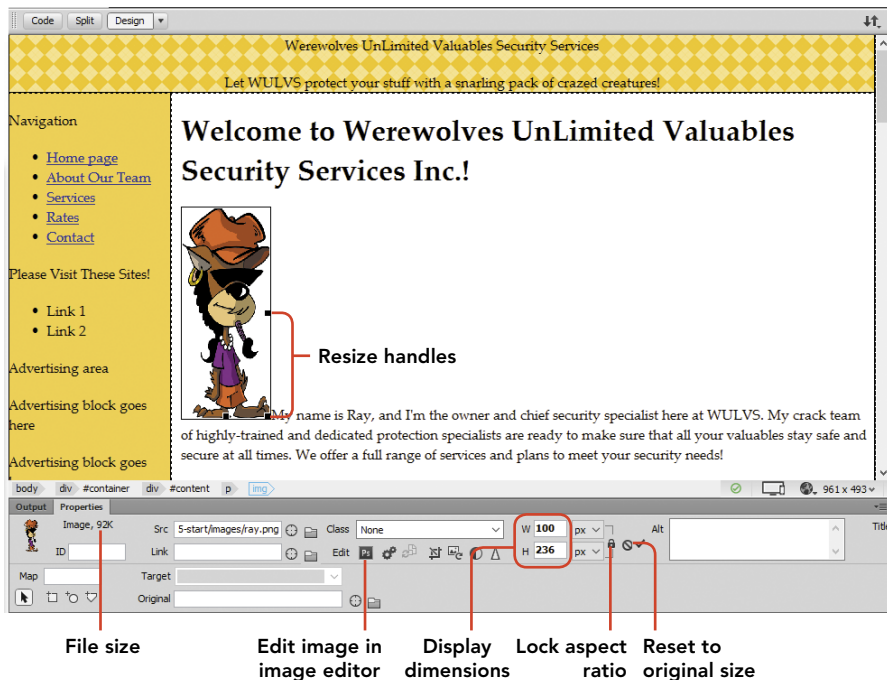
Code Split Design

Werewolves UnLimited Valuables Security Services

Let WULVS protect your stuff with a snarling pack of crazed creatures!

Navigation

- Home page
- About Our Team
- Services
- Rates
- Contact

Please Visit These Sites!

- Link 1
- Link 2

Advertising area

Advertising block goes here

Advertising block goes

Welcome to Werewolves UnLimited Valuables Security Services Inc.!

Resize handles

My name is Ray, and I'm the owner and chief security specialist here at WULVS. My crack team of highly-trained and dedicated protection specialists are ready to make sure that all your valuables stay safe and secure at all times. We offer a full range of services and plans to meet your security needs!

body div #container div #content p img

961 x 493

Output Properties

Image, 92K Src 5-start/images/ray.png Class None W 100 px Alt Title

ID Link Edit Ps H 236 px

Map Target

Original

File size

Edit image in image editor

Display dimensions

Lock aspect ratio

Reset to original size